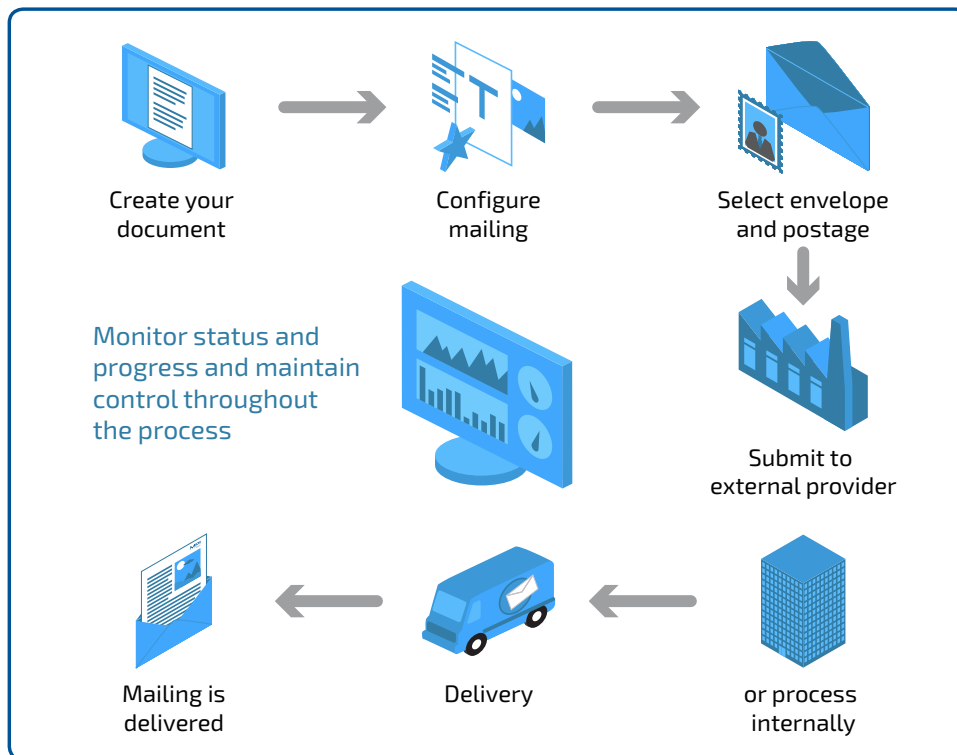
Create your document

Configure mailing

Select envelope and postage

Monitor status and progress and maintain control throughout the process

Submit to external provider

Mailing is delivered

Delivery

or process internally